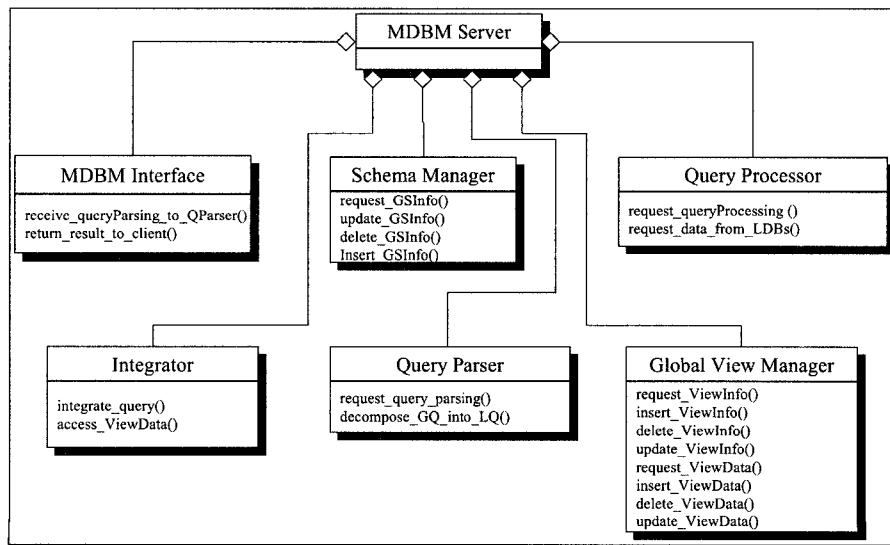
MDBM Server

MDBM Interface

receive_queryParsing_to_QParser()
return_result_to_client()

Schema Manager

request_GSInfo()
update_GSInfo()
delete_GSInfo()
Insert_GSInfo()

Query Processor

request_queryProcessing ()
request_data_from_LDBs()

Integrator

integrate_query()
access_ViewData()

Query Parser

request_query_parsing()
decompose_GQ_into_LQ()

Global View Manager

request_ViewInfo()
insert_ViewInfo()
delete_ViewInfo()
update_ViewInfo()
request_ViewData()
insert_ViewData()
delete_ViewData()
update_ViewData()